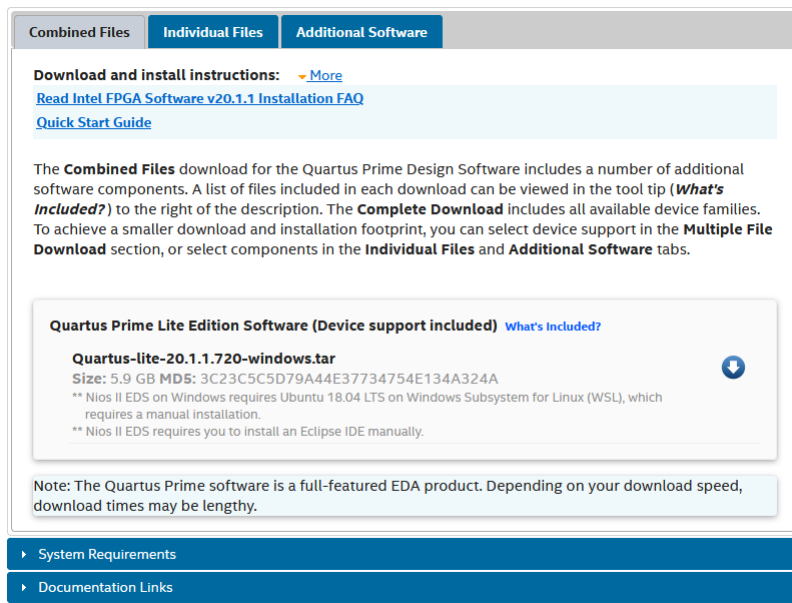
Combined Files | Individual Files | Additional Software

Download and install instructions: More
Read Intel FPGA Software v20.1.1 Installation FAQ
Quick Start Guide

The Combined Files download for the Quartus Prime Design Software includes a number of additional software components. A list of files included in each download can be viewed in the tool tip (What's Included?) to the right of the description. The Complete Download includes all available device families. To achieve a smaller download and installation footprint, you can select device support in the Multiple File Download section, or select components in the Individual Files and Additional Software tabs.

Quartus Prime Lite Edition Software (Device support included) What's Included?

Quartus-lite-20.1.1.720-windows.tar
Size: 5.9 GB MD5: 3C23C5C5D79A44E37734754E134A324A
** Nios II EDS on Windows requires Ubuntu 18.04 LTS on Windows Subsystem for Linux (WSL), which requires a manual installation.
** Nios II EDS requires you to install an Eclipse IDE manually.

Note: The Quartus Prime software is a full-featured EDA product. Depending on your download speed, download times may be lengthy.

System Requirements

Documentation Links